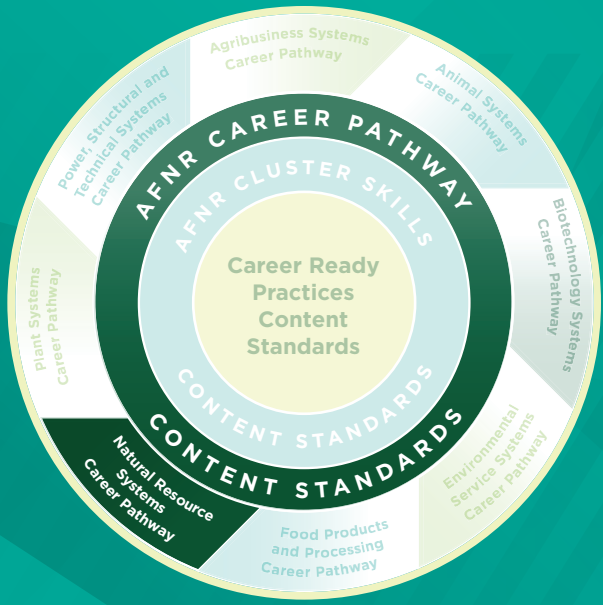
Agribusiness Systems Career Pathway

Animal Systems Career Pathway

Biotechnology Systems Career Pathway

Environmental Service Systems Career Pathway

Food Products and Processing Career Pathway

Natural Resource Systems Career Pathway

Plant Systems Career Pathway

Power, Structural and Technical Systems Career Pathway

AFNR CAREER PATHWAY

AFNR CLUSTER SKILLS

Career Ready Practices Content Standards

CONTENT STANDARDS

CONTENT STANDARDS